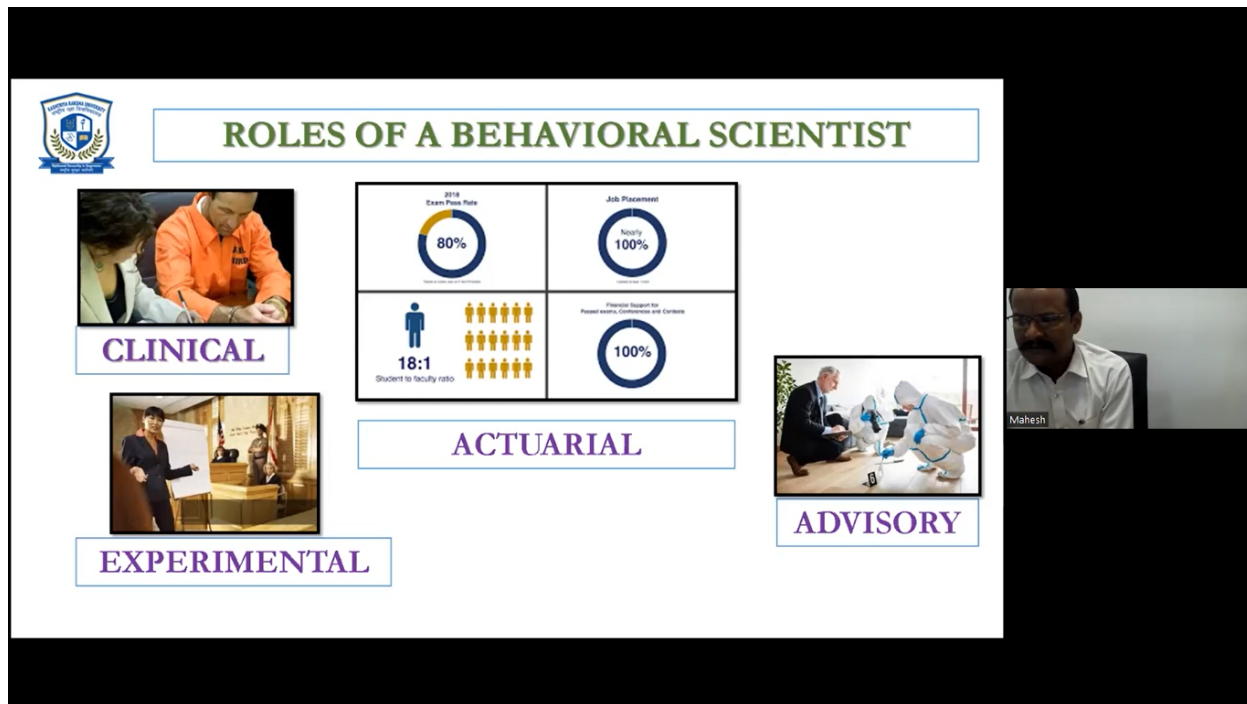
ROLES OF A BEHAVIORAL SCIENTIST

2018
Exam Pass Rate
80%
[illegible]

Job Placement
Nearly
100%
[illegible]

18:1
Student to faculty ratio

Financial Support for
Passed exams, Conferences and Contests
100%

CLINICAL

ACTUARIAL

EXPERIMENTAL

ADVISORY

Mahesh